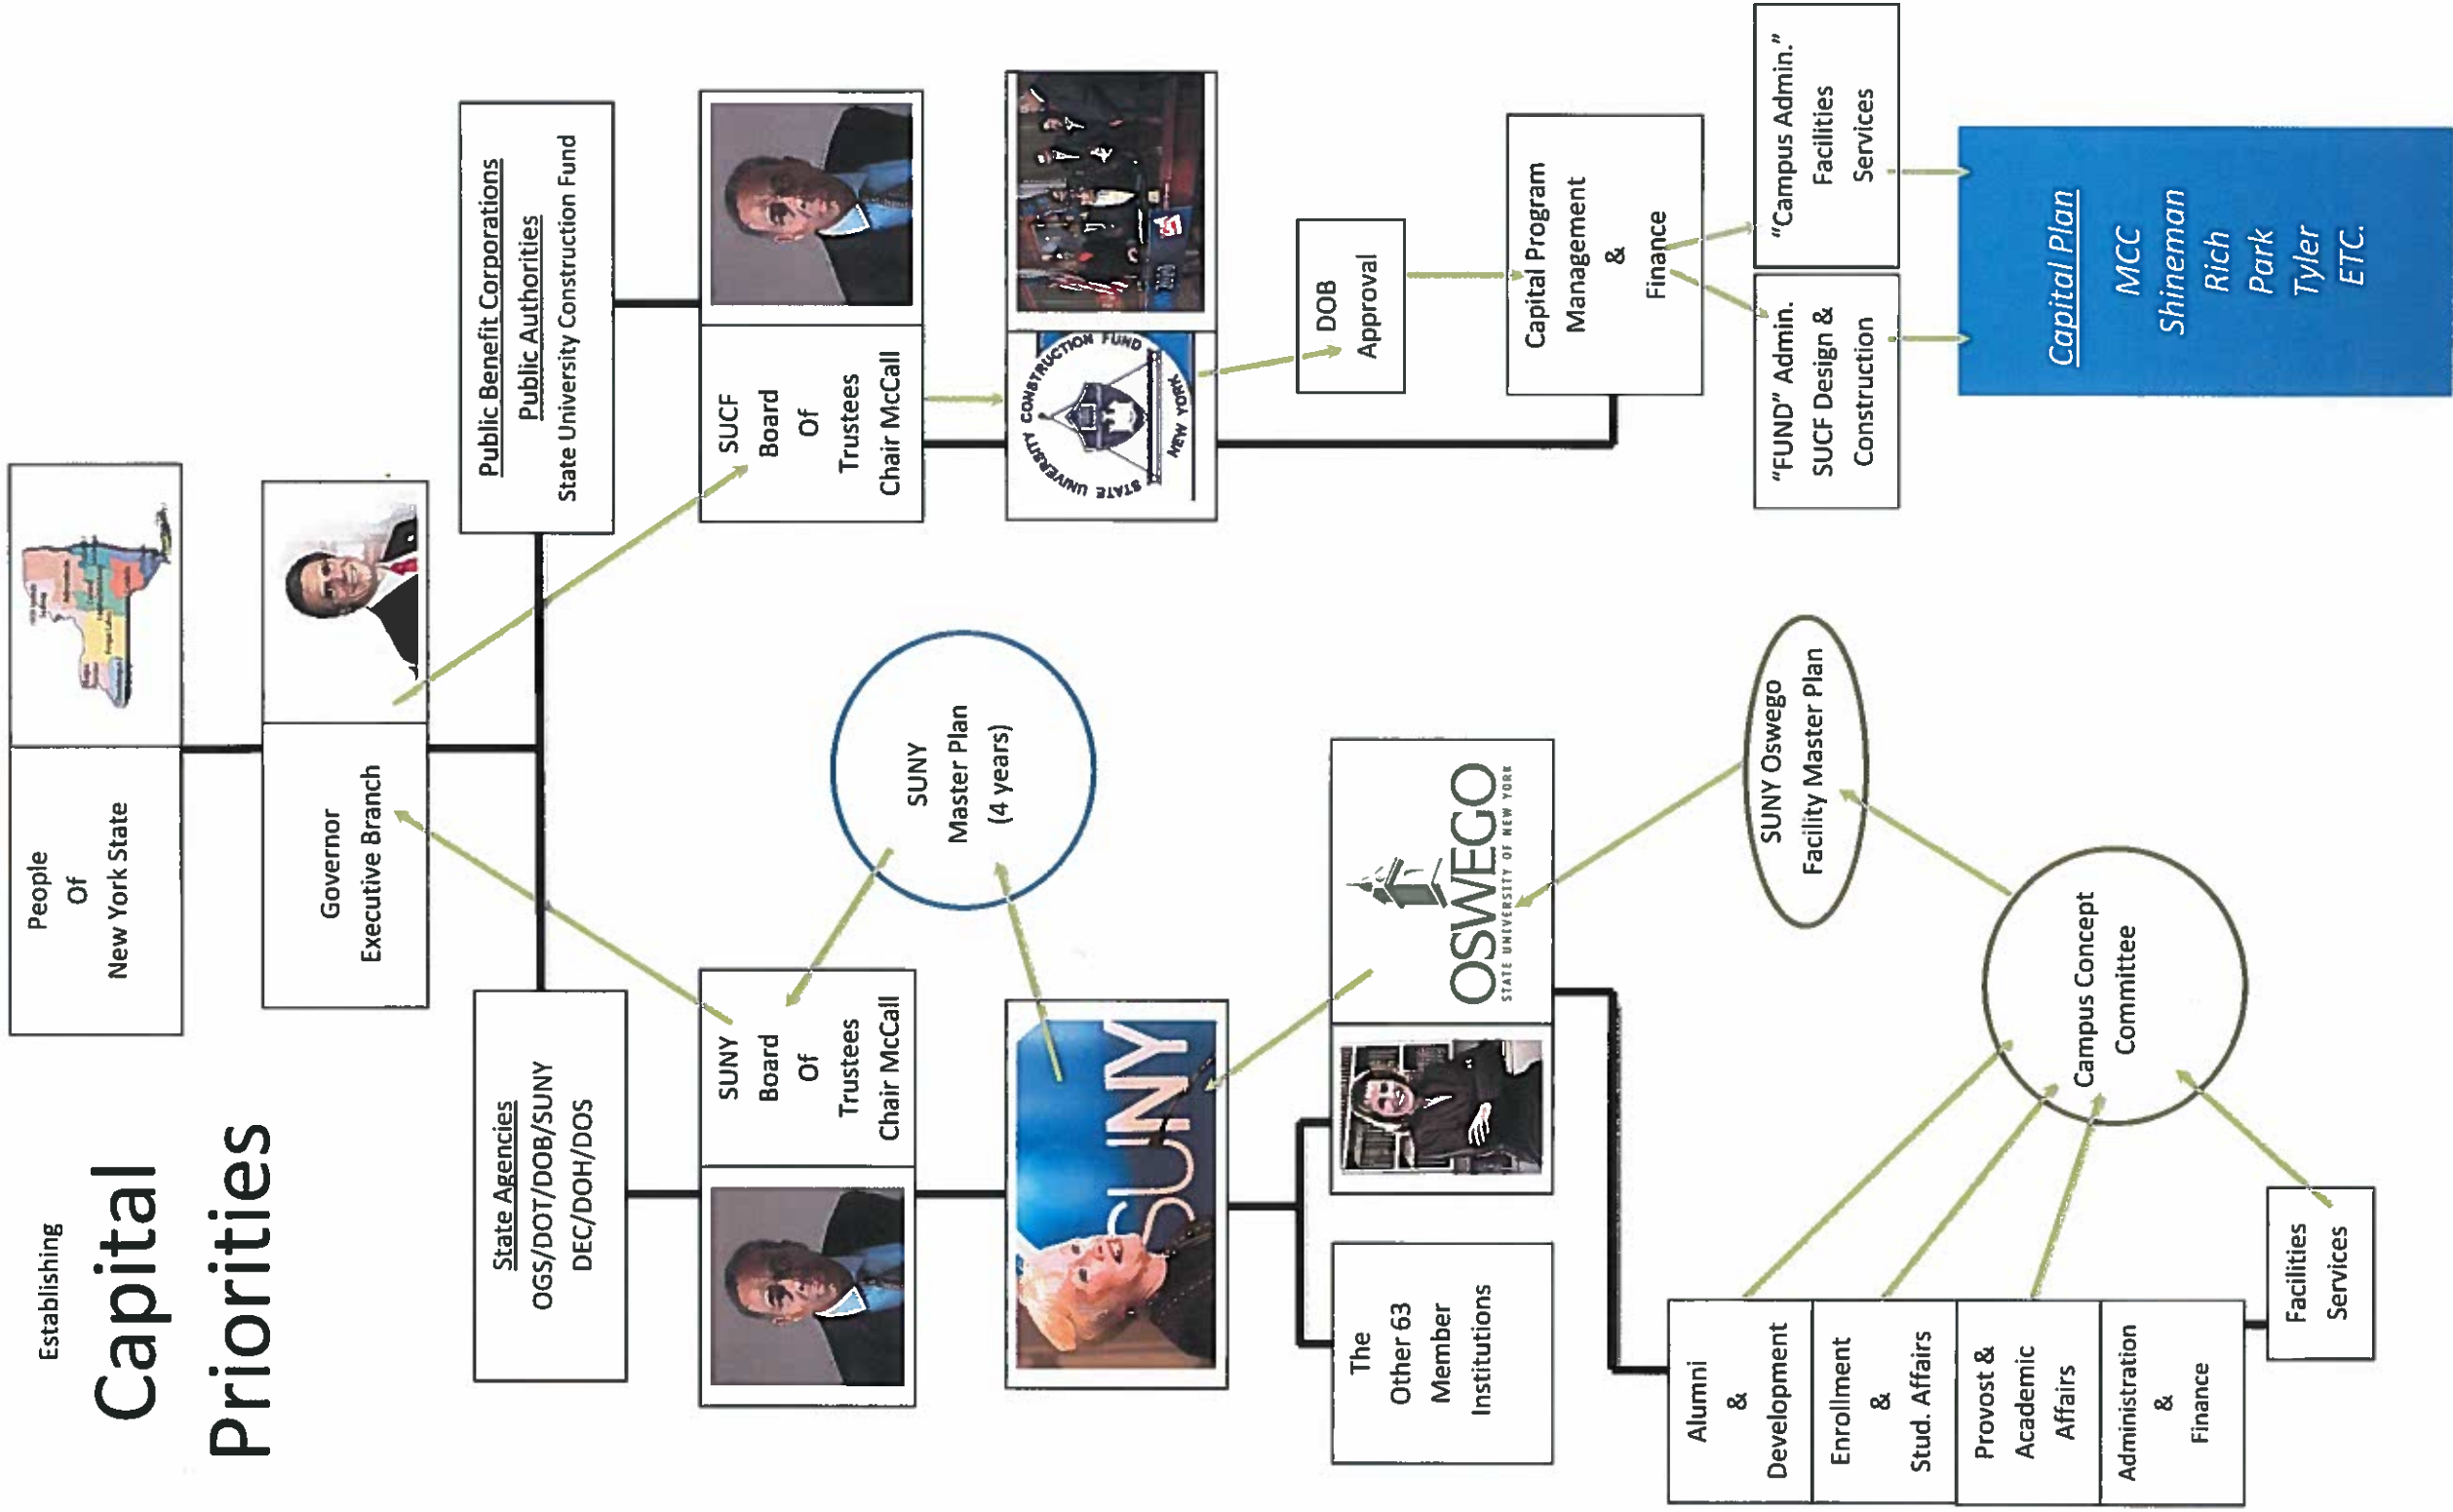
Establishing
Capital
Priorities

People
Of
New York State

Governor
Executive Branch

Public Benefit Corporations
Public Authorities
State University Construction Fund

State Agencies
OGS/DOT/DOB/SUNY
DEC/DOH/DOS

SUCF
Board
Of
Trustees
Chair McCall

SUNY
Board
Of
Trustees
Chair McCall

SUNY
Master Plan
(4 years)

CONSTRUCTION FUND
STATE UNIVERSITY
NEW YORK

SUNY

DOB
Approval

Capital Program
Management
&
Finance

"Campus Admin."
Facilities
Services

"FUND" Admin.
SUCF Design &
Construction

Capital Plan
MCC
Shineman
Rich
Park
Tyler
ETC.

OSWEGO
STATE UNIVERSITY OF NEW YORK

The
Other 63
Member
Institutions

SUNY Oswego
Facility Master Plan

Campus Concept
Committee

Alumni
&
Development

Enrollment
&
Stud. Affairs

Provost &
Academic
Affairs

Administration
&
Finance

Facilities
Services